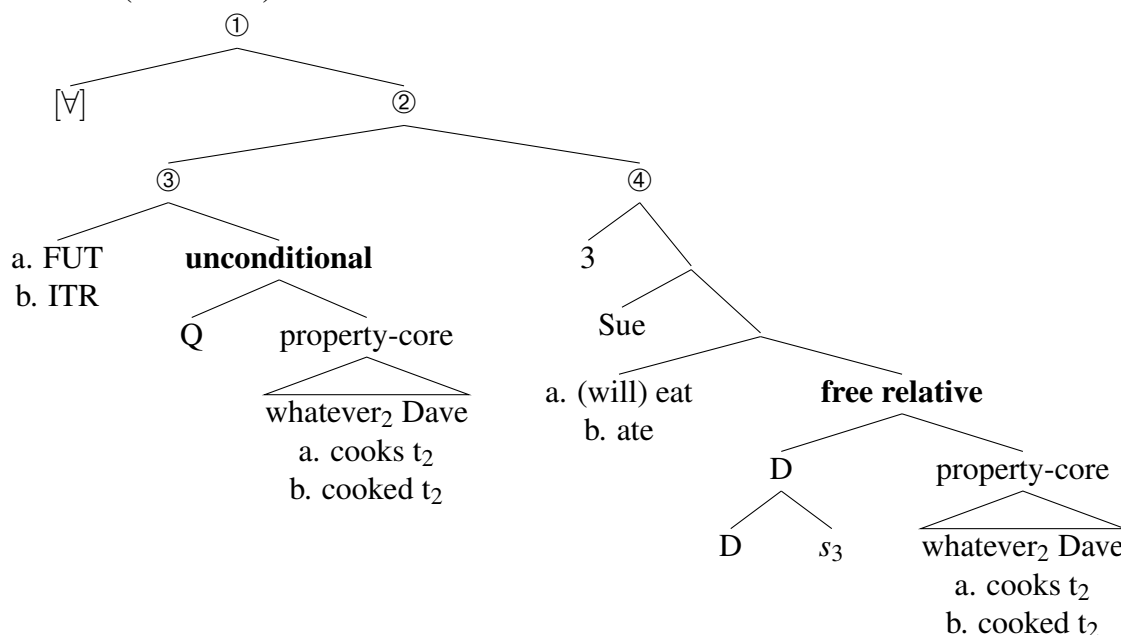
①

[$\forall$]

②

③

④

a. FUT
b. ITR

**unconditional**

Q

property-core

whatever$_2$ Dave
a. cooks t$_2$
b. cooked t$_2$

3

Sue

a. (will) eat
b. ate

**free relative**

D

D

$s_3$

property-core

whatever$_2$ Dave
a. cooks t$_2$
b. cooked t$_2$